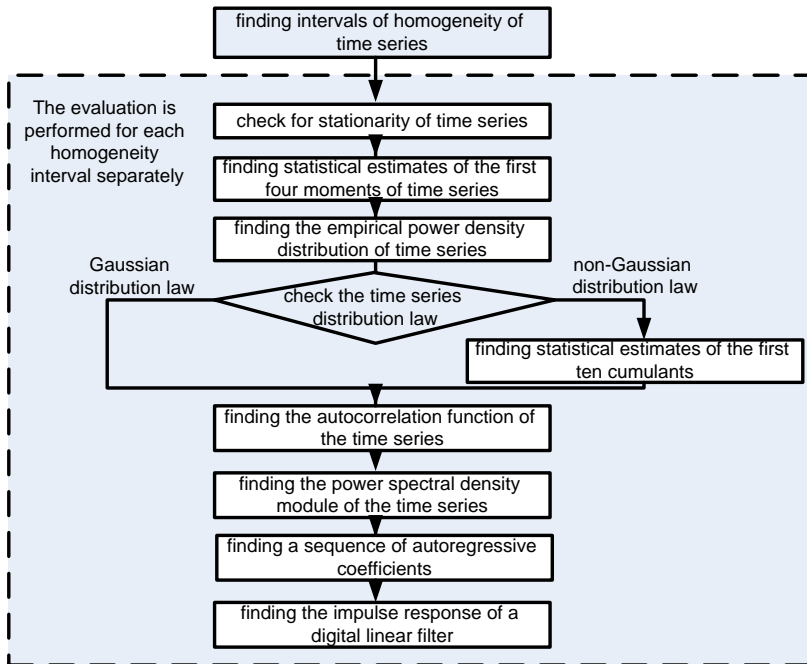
finding intervals of homogeneity of time series

The evaluation is performed for each homogeneity interval separately

check for stationarity of time series

finding statistical estimates of the first four moments of time series

finding the empirical power density distribution of time series

Gaussian distribution law

check the time series distribution law

non-Gaussian distribution law

finding statistical estimates of the first ten cumulants

finding the autocorrelation function of the time series

finding the power spectral density module of the time series

finding a sequence of autoregressive coefficients

finding the impulse response of a digital linear filter